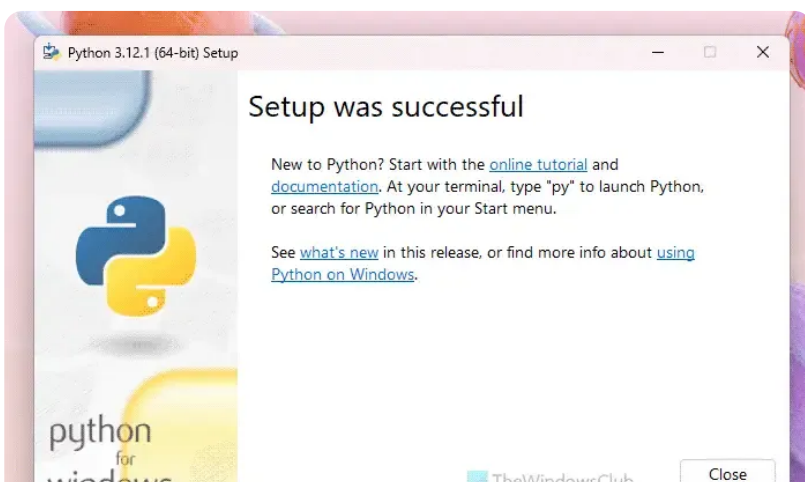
Python 3.12.1 (64-bit) Setup

Setup was successful

New to Python? Start with the online tutorial and documentation. At your terminal, type "py" to launch Python, or search for Python in your Start menu.

See what's new in this release, or find more info about using Python on Windows.

python
for
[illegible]

TheWindowsClub

Close